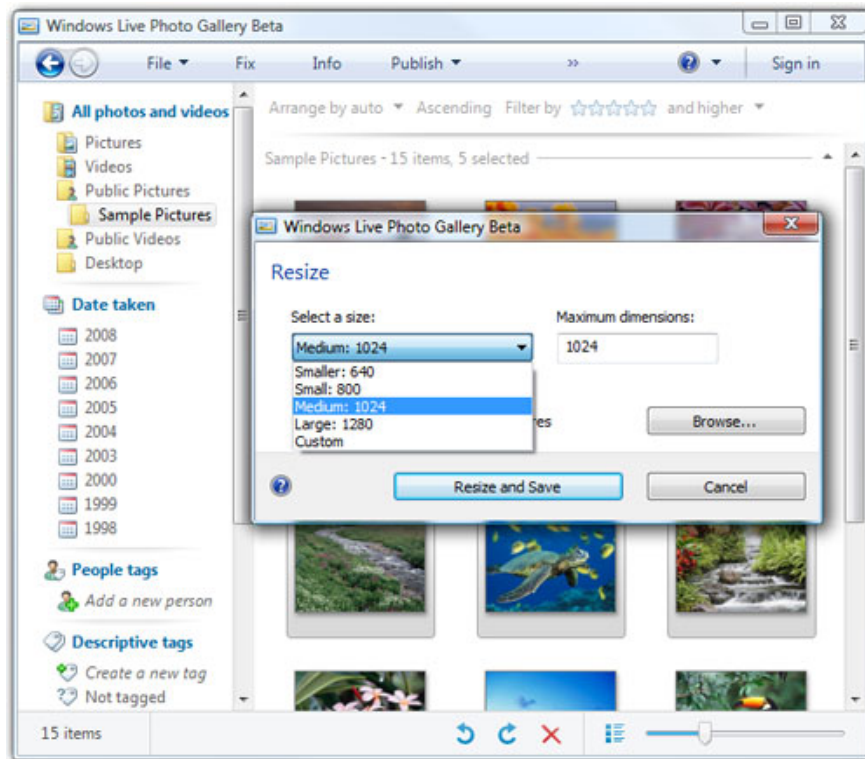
Windows Live Photo Gallery Beta

File ▾ Fix Info Publish ▾ » ? ▾ Sign in

All photos and videos
Pictures
Videos
Public Pictures
Sample Pictures
Public Videos
Desktop

Date taken
2008
2007
2006
2005
2004
2003
2000
1999
1998

People tags
Add a new person

Descriptive tags
Create a new tag
Not tagged

Arrange by auto ▾ Ascending Filter by ☆☆☆☆☆ and higher ▾

Sample Pictures - 15 items, 5 selected

Windows Live Photo Gallery Beta

Resize

Select a size:
Medium: 1024
Smaller: 640
Small: 800
Medium: 1024
Large: 1280
Custom

Maximum dimensions:
1024

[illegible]res

Browse...

Resize and Save
Cancel

15 items